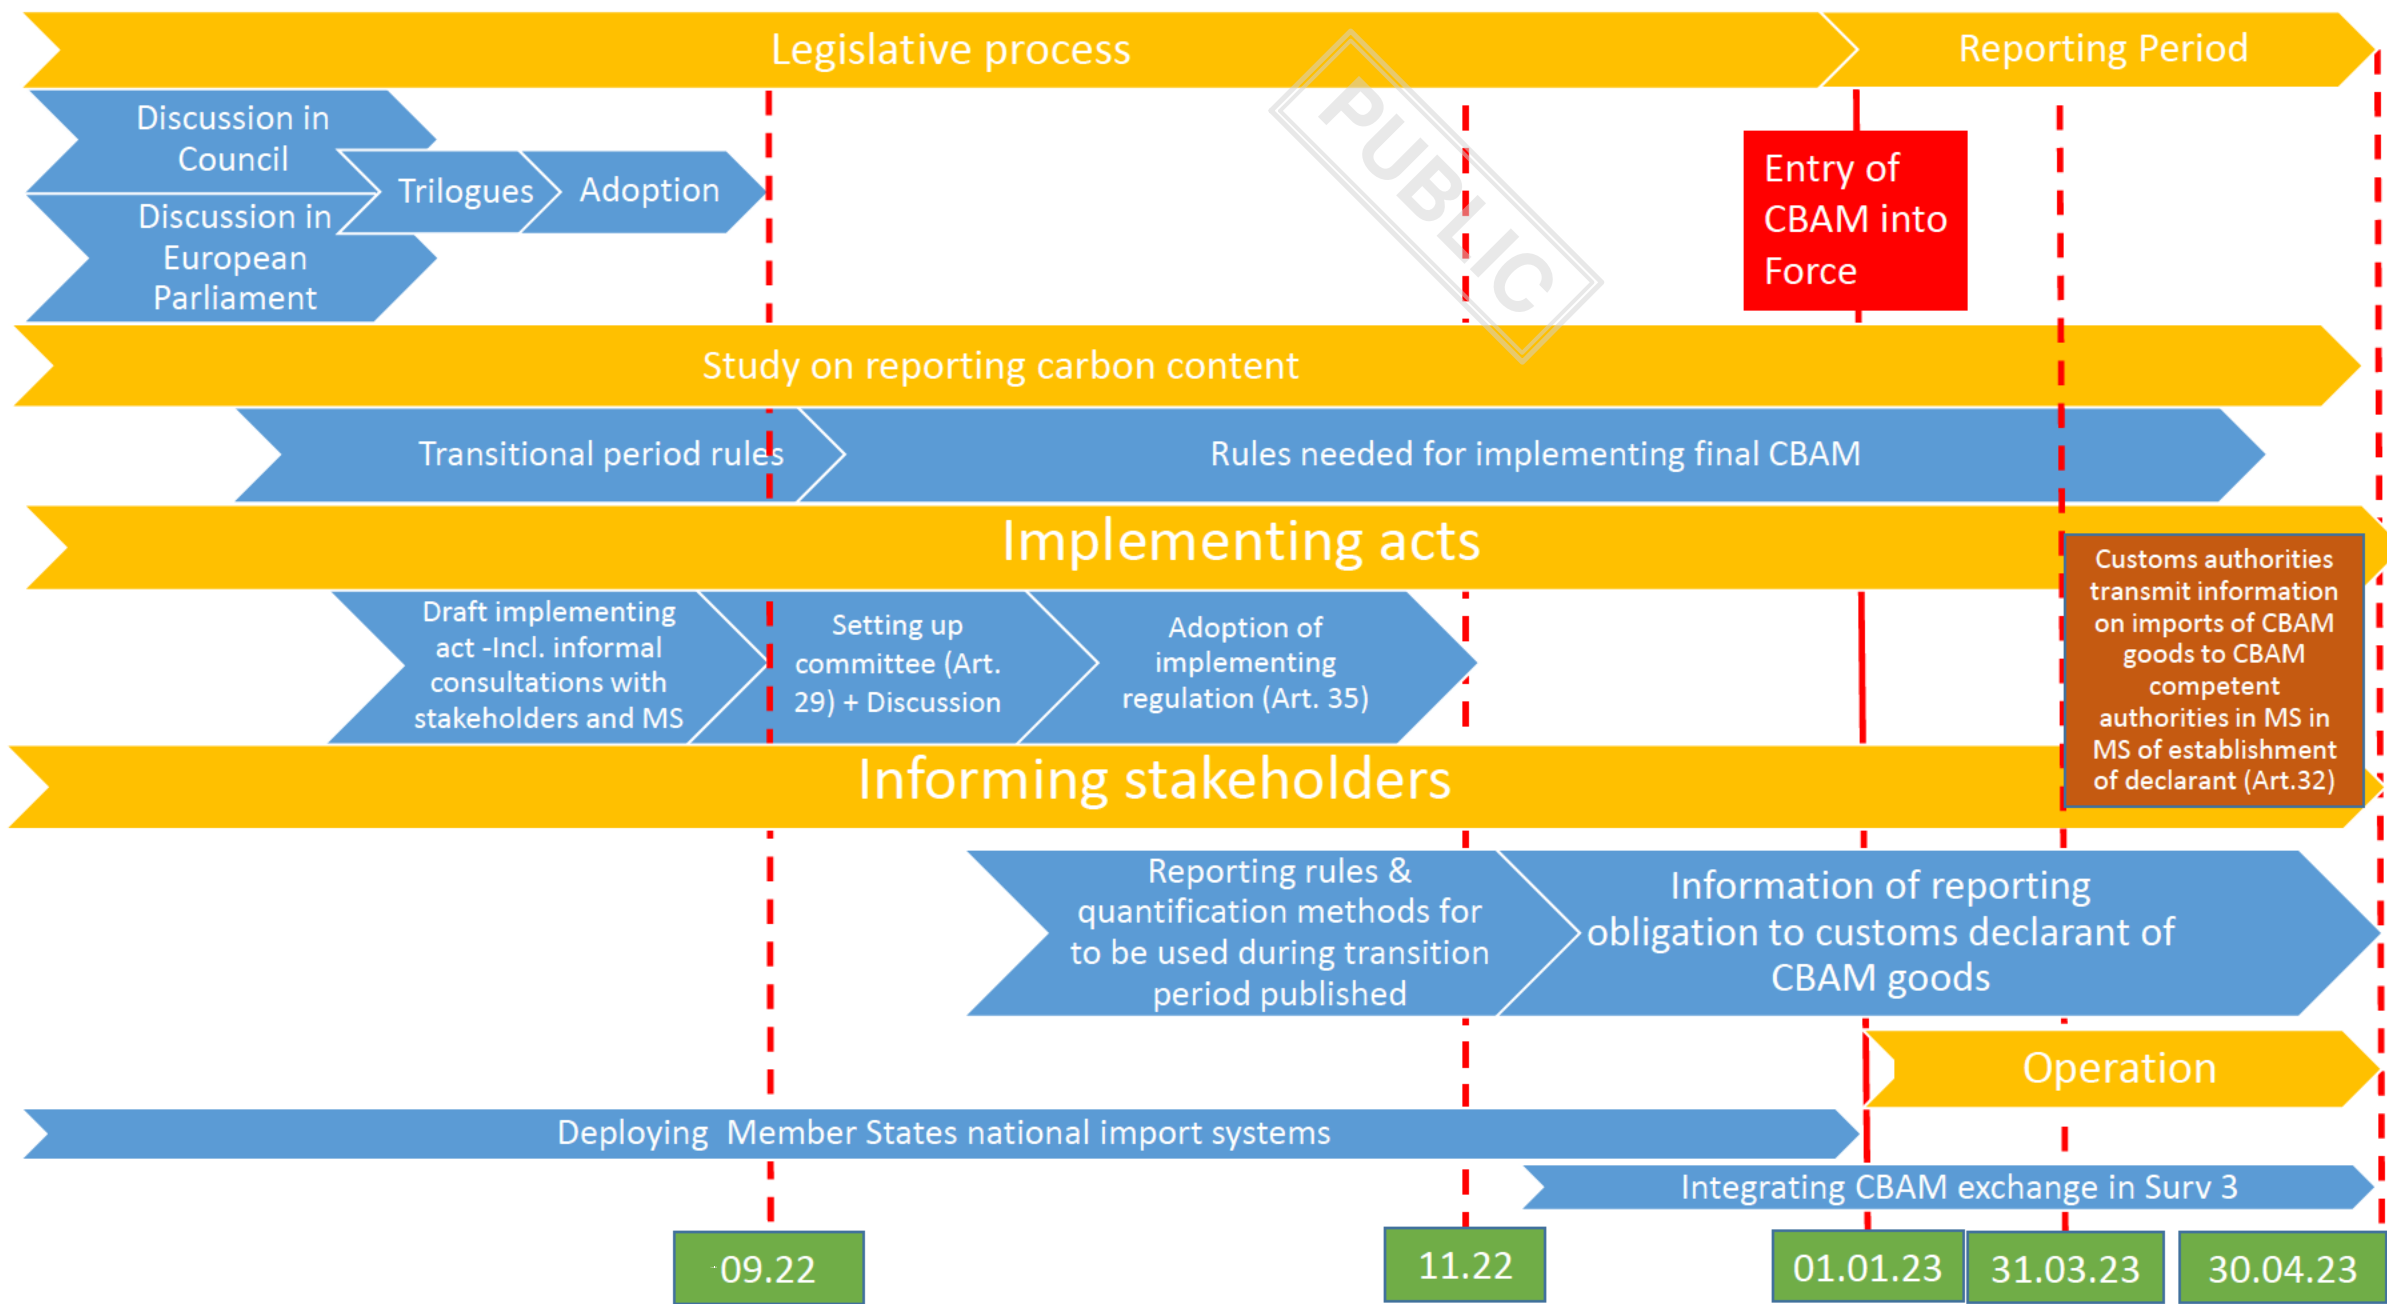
Legislative process

Reporting Period

Discussion in Council

Discussion in European Parliament

Trilogues

Adoption

Entry of CBAM into Force

PUBLIC

Study on reporting carbon content

Transitional period rules

Rules needed for implementing final CBAM

Implementing acts

Customs authorities transmit information on imports of CBAM goods to CBAM competent authorities in MS in MS of establishment of declarant (Art.32)

Draft implementing act -Incl. informal consultations with stakeholders and MS

Setting up committee (Art. 29) + Discussion

Adoption of implementing regulation (Art. 35)

Informing stakeholders

Reporting rules & quantification methods for to be used during transition period published

Information of reporting obligation to customs declarant of CBAM goods

Operation

Deploying Member States national import systems

Integrating CBAM exchange in Surv 3

09.22

11.22

01.01.23

31.03.23

30.04.23